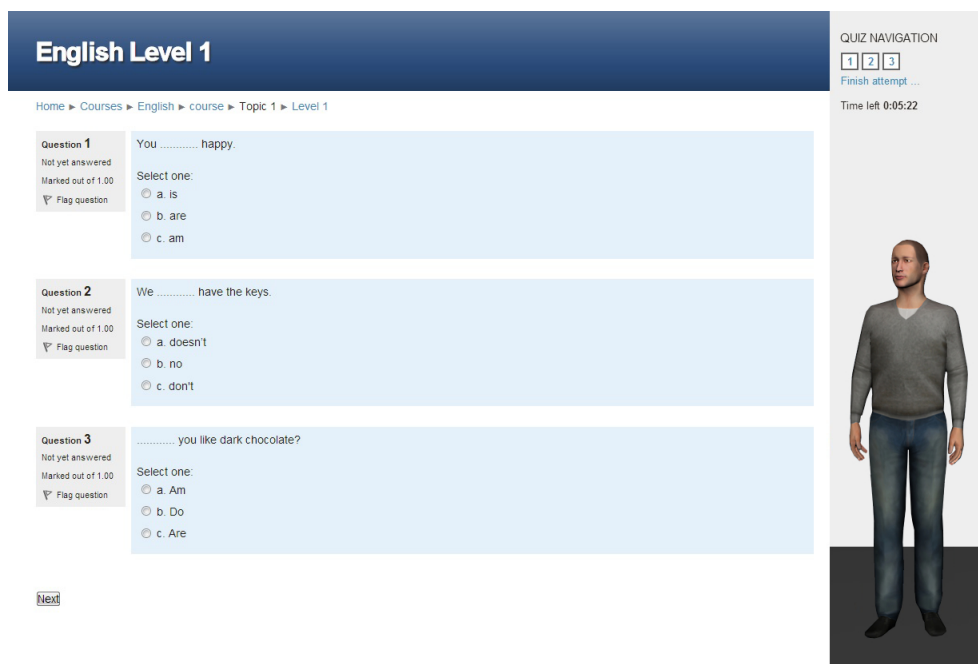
English Level 1

Home ► Courses ► English ► course ► Topic 1 ► Level 1

Question 1
Not yet answered
Marked out of 1.00
Flag question

You ............ happy.

Select one:
a. is
b. are
c. am

Question 2
Not yet answered
Marked out of 1.00
Flag question

We ............ have the keys.

Select one:
a. doesn't
b. no
c. don't

Question 3
Not yet answered
Marked out of 1.00
Flag question

............ you like dark chocolate?

Select one:
a. Am
b. Do
c. Are

Next

QUIZ NAVIGATION
1 2 3
Finish attempt ...

Time left 0:05:22